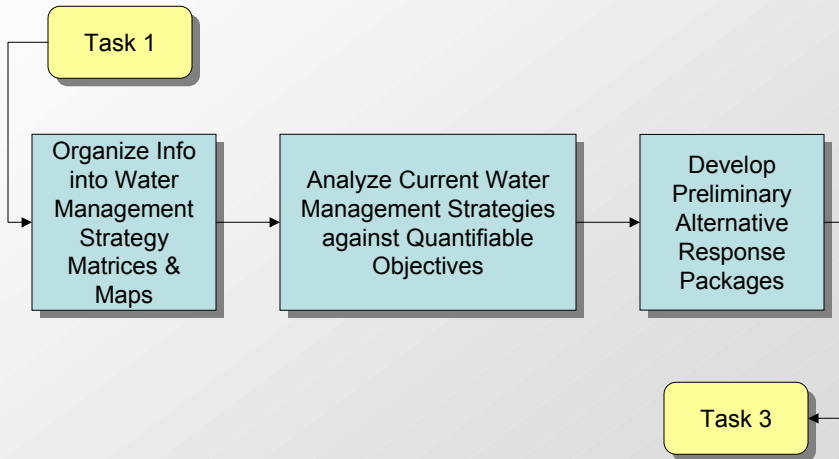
Task 1

Organize Info into Water Management Strategy Matrices & Maps

Analyze Current Water Management Strategies against Quantifiable Objectives

Develop Preliminary Alternative Response Packages

Task 3